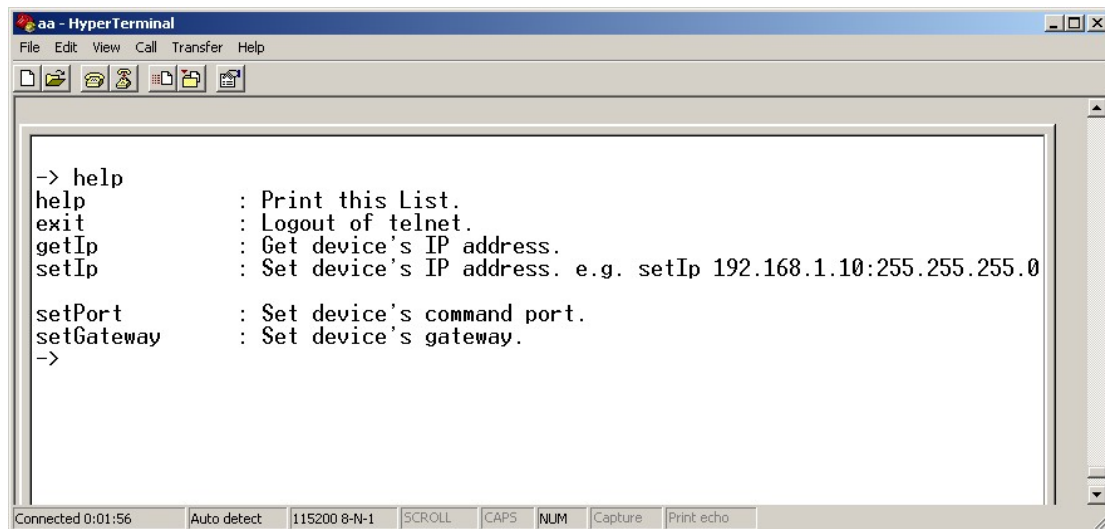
aa - HyperTerminal

File Edit View Call Transfer Help

-> help
help : Print this List.
exit : Logout of telnet.
getIp : Get device's IP address.
setIp : Set device's IP address. e.g. setIp 192.168.1.10:255.255.255.0

setPort : Set device's command port.
setGateway : Set device's gateway.
->

Connected 0:01:56 | Auto detect | 115200 8-N-1 | SCROLL | CAPS | NUM | Capture | Print echo